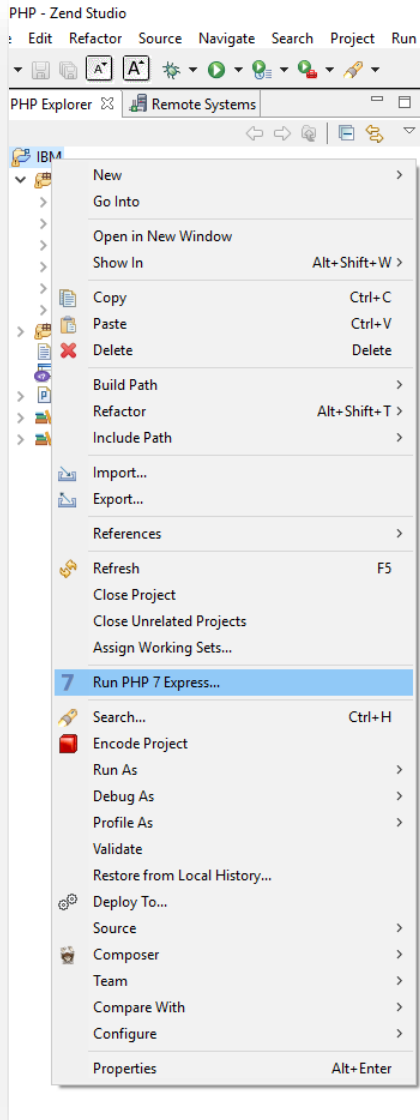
PHP - Zend Studio

e Edit Refactor Source Navigate Search Project Run

PHP Explorer ☒ Remote Systems

IBM

New
Go Into

Open in New Window
Show In Alt+Shift+W

Copy Ctrl+C
Paste Ctrl+V
Delete Delete

Build Path
Refactor Alt+Shift+T
Include Path

Import...
Export...

References

Refresh F5
Close Project
Close Unrelated Projects
Assign Working Sets...

7 Run PHP 7 Express...

Search... Ctrl+H
Encode Project
Run As
Debug As
Profile As
Validate
Restore from Local History...
Deploy To...
Source
Composer
Team
Compare With
Configure

Properties Alt+Enter